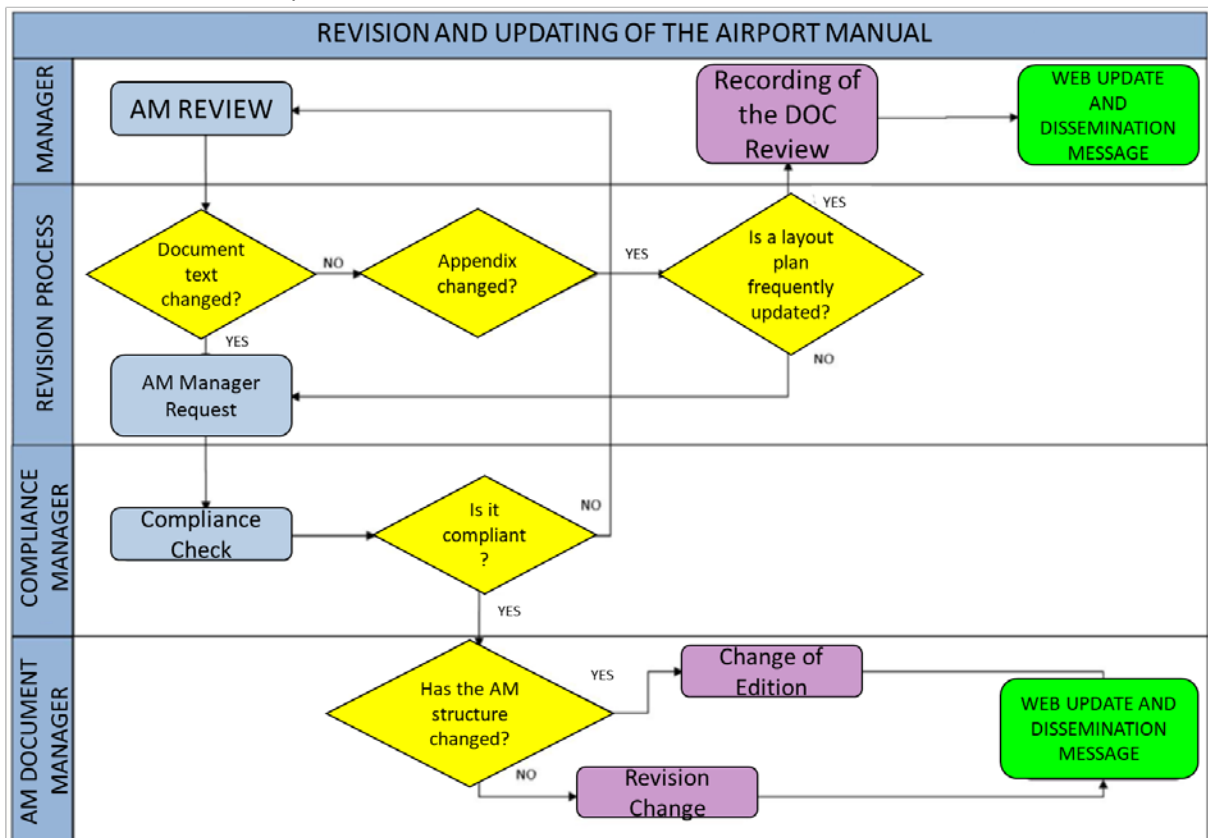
REVISION AND UPDATING OF THE AIRPORT MANUAL

MANAGER

AM REVIEW

Recording of the DOC Review

WEB UPDATE AND DISSEMINATION MESSAGE

REVISION PROCESS

Document text changed?

NO

Appendix changed?

YES

Is a layout plan frequently updated?

YES

NO

YES

AM Manager Request

COMPLIANCE MANAGER

Compliance Check

Is it compliant ?

NO

YES

AM DOCUMENT MANAGER

Has the AM structure changed?

YES

Change of Edition

WEB UPDATE AND DISSEMINATION MESSAGE

NO

Revision Change